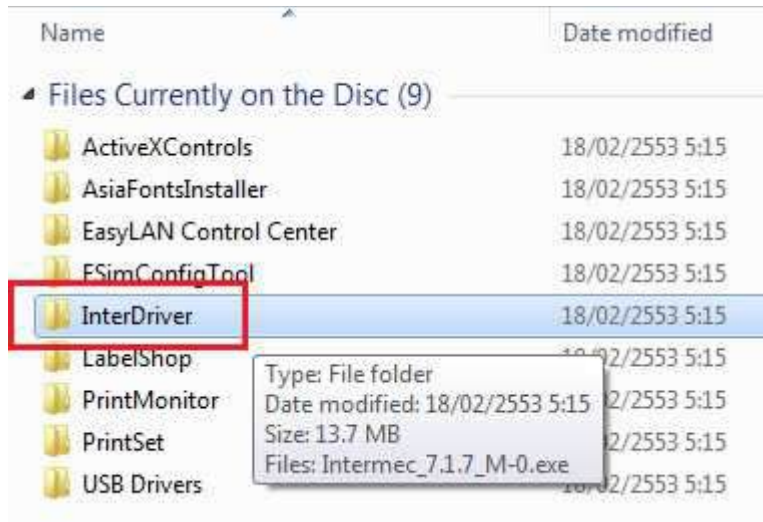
Name

Date modified

Files Currently on the Disc (9)

ActiveXControls 18/02/2553 5:15

AsiaFontsInstaller 18/02/2553 5:15

EasyLAN Control Center 18/02/2553 5:15

FSimConfigTool 18/02/2553 5:15

InterDriver 18/02/2553 5:15

LabelShop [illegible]/02/2553 5:15

PrintMonitor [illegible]2/2553 5:15

PrintSet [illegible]2/2553 5:15

USB Drivers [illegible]/02/2553 5:15

Type: File folder
Date modified: 18/02/2553 5:15
Size: 13.7 MB
Files: Intermec_7.1.7_M-0.exe